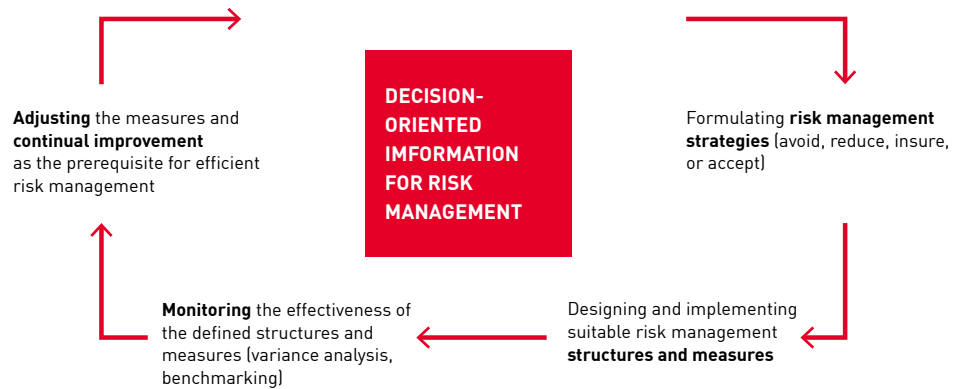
DECISION-ORIENTED IMFORMATION FOR RISK MANAGEMENT

Formulating risk management strategies (avoid, reduce, insure, or accept)

Designing and implementing suitable risk management structures and measures

Monitoring the effectiveness of the defined structures and measures (variance analysis, benchmarking)

Adjusting the measures and continual improvement as the prerequisite for efficient risk management